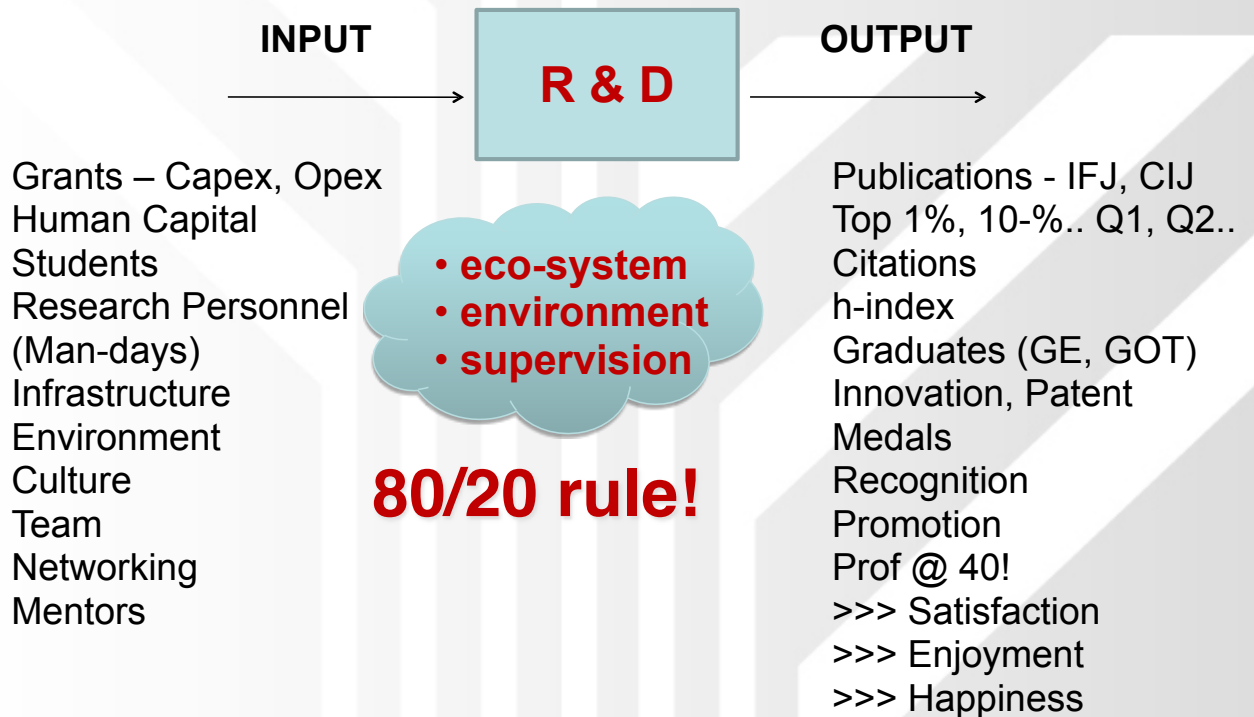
INPUT

R & D

OUTPUT

Grants – Capex, Opex
Human Capital
Students
Research Personnel
(Man-days)
Infrastructure
Environment
Culture
Team
Networking
Mentors

• eco-system
• environment
• supervision

80/20 rule!

Publications - IFJ, CIJ
Top 1%, 10-%.. Q1, Q2..
Citations
h-index
Graduates (GE, GOT)
Innovation, Patent
Medals
Recognition
Promotion
Prof @ 40!
>>> Satisfaction
>>> Enjoyment
>>> Happiness